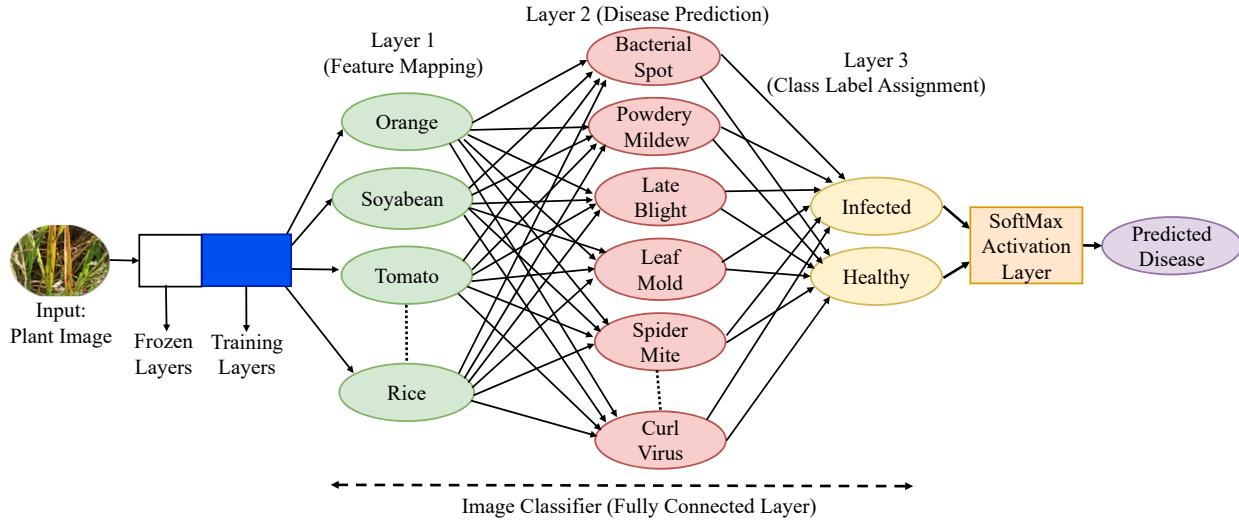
Layer 2 (Disease Prediction)

Layer 1
(Feature Mapping)

Layer 3
(Class Label Assignment)

Input:
Plant Image

Frozen
Layers

Training
Layers

Orange

Soyabean

Tomato

Rice

Bacterial
Spot

Powdery
Mildew

Late
Blight

Leaf
Mold

Spider
Mite

Curl
Virus

Infected

Healthy

SoftMax
Activation
Layer

Predicted
Disease

Image Classifier (Fully Connected Layer)